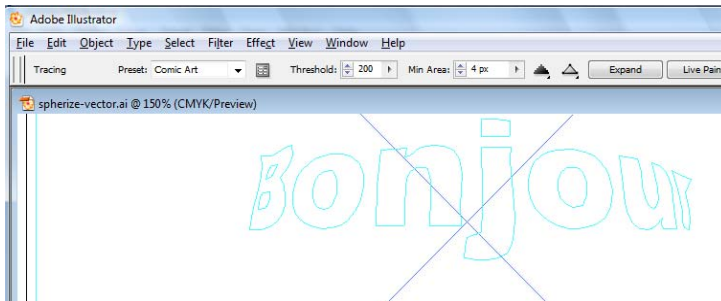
Adobe Illustrator

File Edit Object Type Select Filter Effect View Window Help

Tracing Preset: Comic Art Threshold: 200 Min Area: 4 px Expand Live Pain

spherize-vector.ai @ 150% (CMYK/Preview)

Bonjour